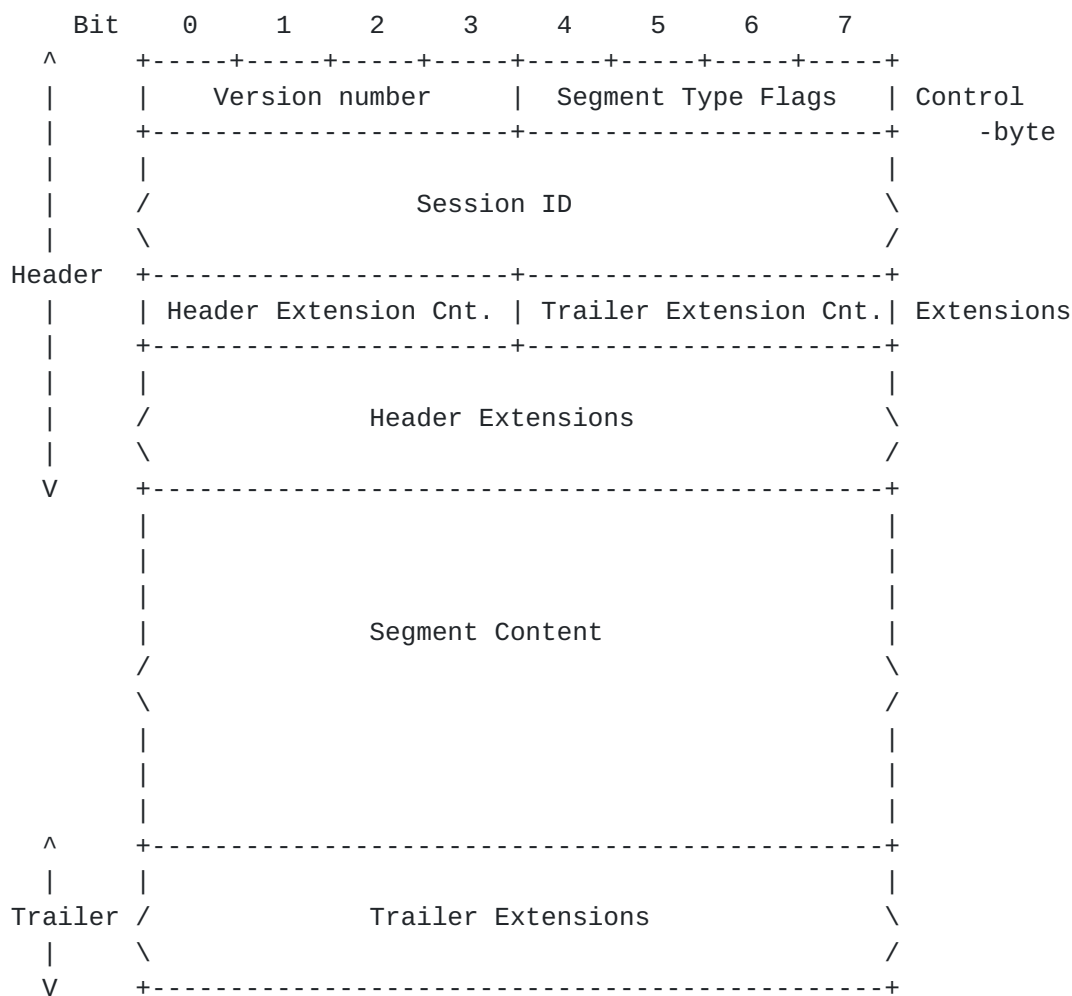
Bit 0 1 2 3 4 5 6 7

Version number | Segment Type Flags | Control -byte

Session ID

Header

Header Extension Cnt. | Trailer Extension Cnt. | Extensions

Header Extensions

Segment Content

Trailer

Trailer Extensions